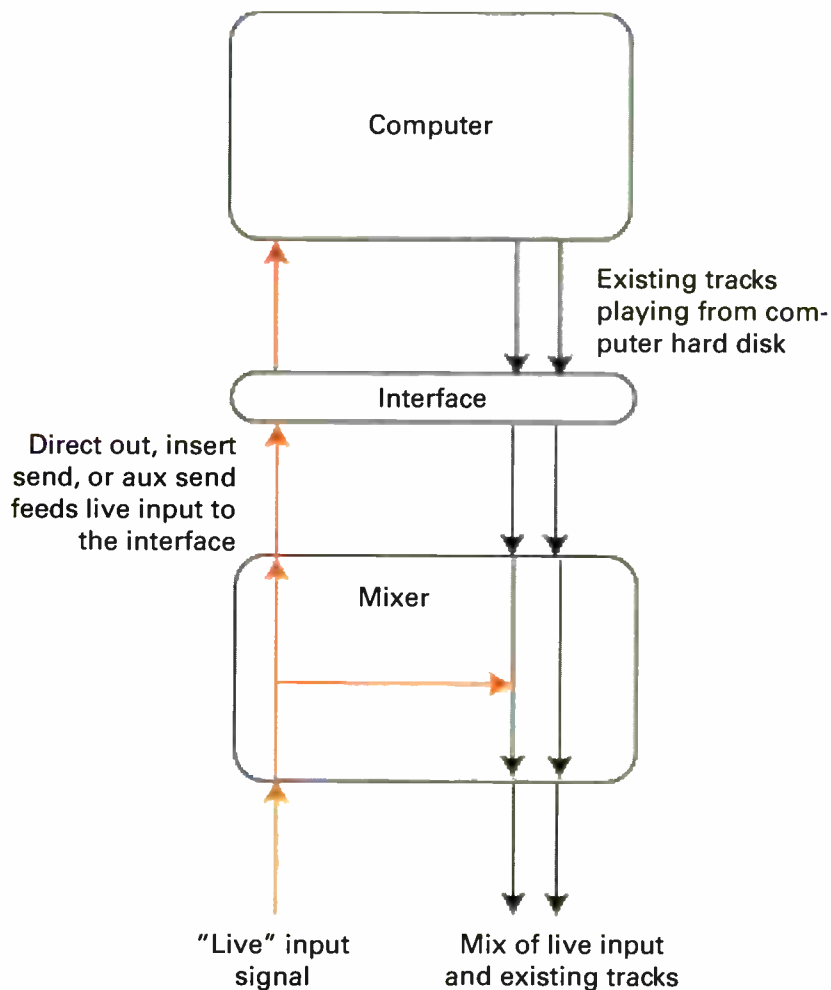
Computer

Existing tracks playing from computer hard disk

Interface

Direct out, insert send, or aux send feeds live input to the interface

Mixer

"Live" input signal

Mix of live input and existing tracks